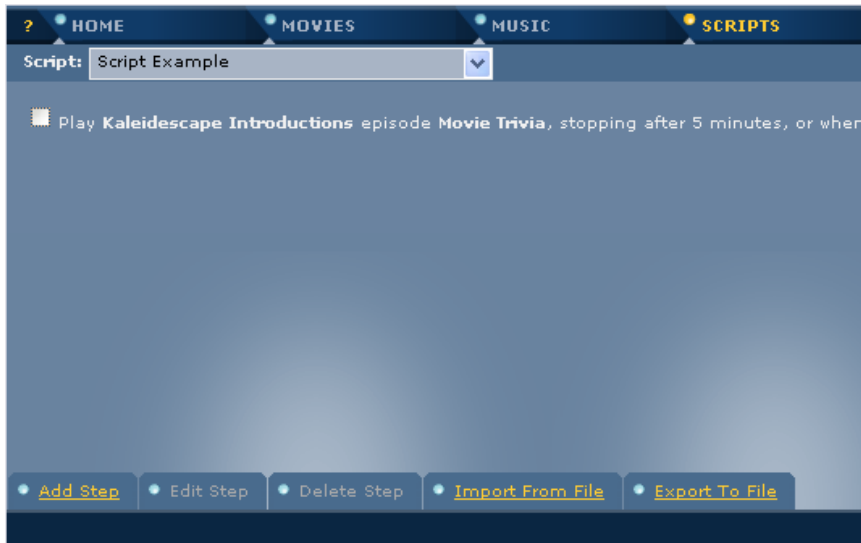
? HOME MOVIES MUSIC SCRIPTS

Script: Script Example

Play **Kaleidescape Introductions** episode **Movie Trivia**, stopping after 5 minutes, or wher

Add Step Edit Step Delete Step Import From File Export To File